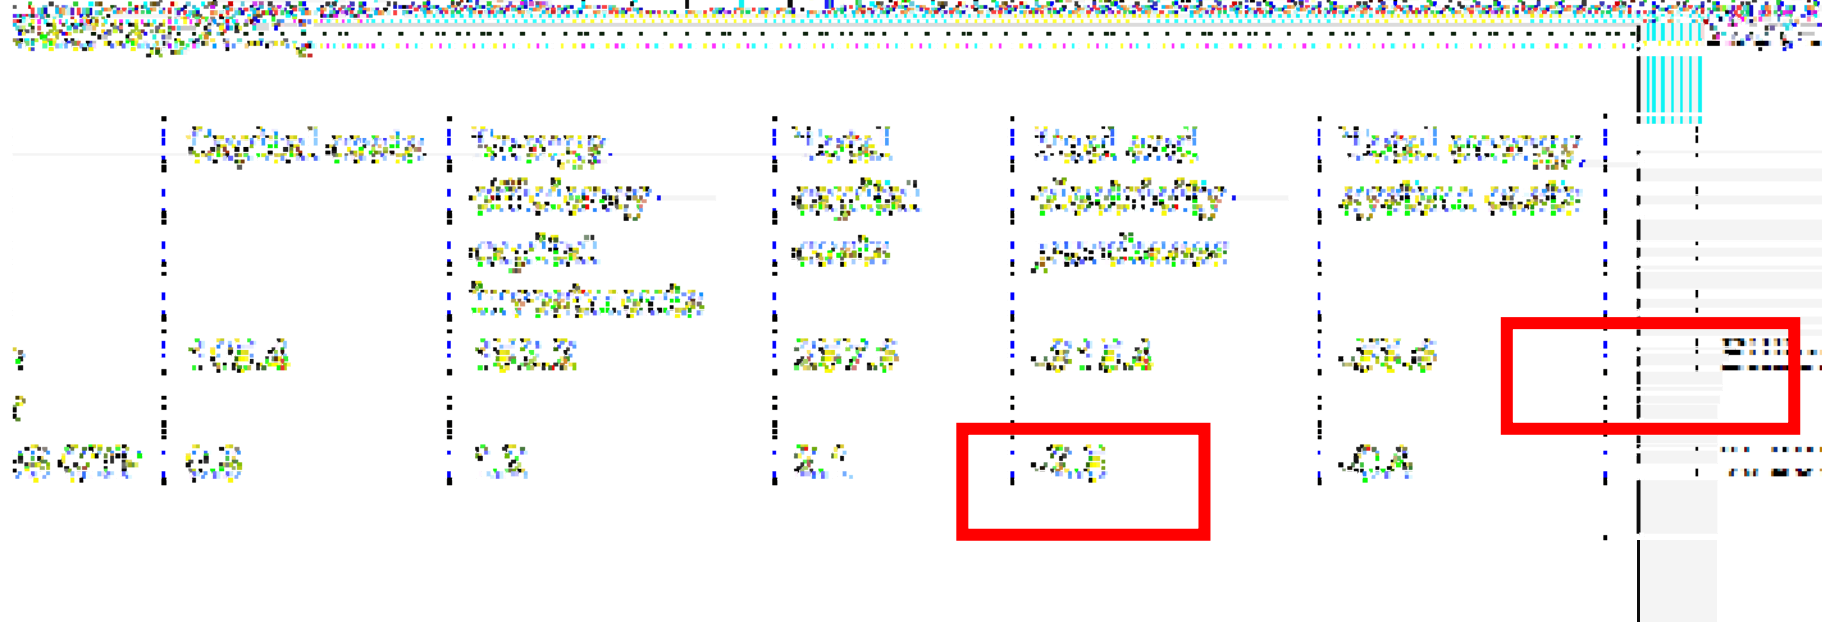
| | Capital costs | Energy efficiency capital investments | Total capital costs | Fuel and electricity purchases | Total energy system costs | |
|---|---|---|---|---|---|---|
| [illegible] | 1,08.4 | 353.2 | 2357.5 | -212.4 | -55.6 | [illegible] |
| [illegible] | | | | | | |
| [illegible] | 0.3 | 1.2 | 2.1 | -2.1 | -0.4 | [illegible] |